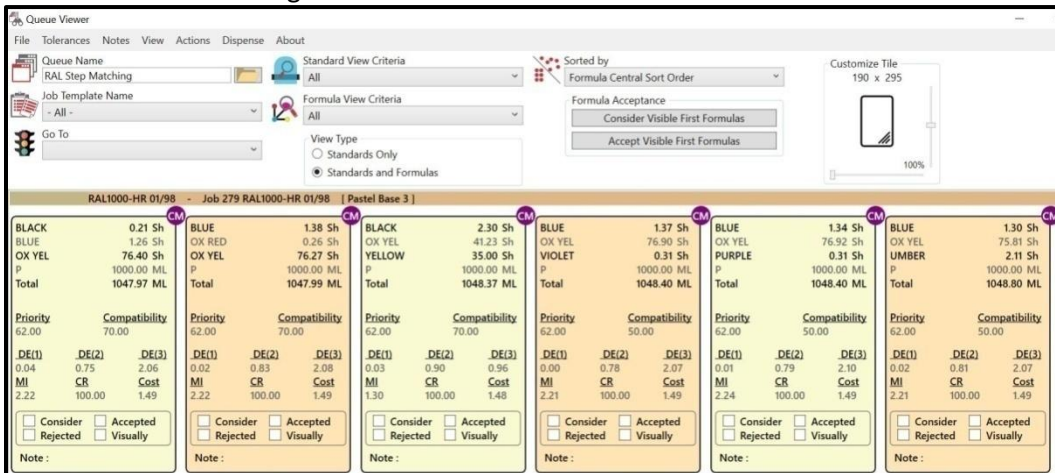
Queue Viewer

File Tolerances Notes View Actions Dispense About

Queue Name
RAL Step Matching

Job Template Name
- All -

Go To

Standard View Criteria
All

Formula View Criteria
All

View Type
Standards Only
Standards and Formulas

Sorted by
Formula Central Sort Order

Formula Acceptance
Consider Visible First Formulas
Accept Visible First Formulas

Customize Tile
190 x 295

100%

RAL1000-HR 01/98 - Job 279 RAL1000-HR 01/98 [ Pastel Base 3 ]

CM
BLACK 0.21 Sh
BLUE 1.26 Sh
OX YEL 76.40 Sh
P 1000.00 ML
Total 1047.97 ML

Priority 62.00
Compatibility 70.00

| DE(1) | DE(2) | DE(3) |
|---|---|---|
| 0.04 | 0.75 | 2.06 |
| MI | CR | Cost |
| 2.22 | 100.00 | 1.49 |

Consider Accepted
Rejected Visually

Note :

CM
BLUE 1.38 Sh
OX RED 0.26 Sh
OX YEL 76.27 Sh
P 1000.00 ML
Total 1047.99 ML

Priority 62.00
Compatibility 70.00

| DE(1) | DE(2) | DE(3) |
|---|---|---|
| 0.02 | 0.83 | 2.08 |
| MI | CR | Cost |
| 2.22 | 100.00 | 1.49 |

Consider Accepted
Rejected Visually

Note :

CM
BLACK 2.30 Sh
OX YEL 41.23 Sh
YELLOW 35.00 Sh
P 1000.00 ML
Total 1048.37 ML

Priority 62.00
Compatibility 70.00

| DE(1) | DE(2) | DE(3) |
|---|---|---|
| 0.03 | 0.90 | 0.96 |
| MI | CR | Cost |
| 1.30 | 100.00 | 1.48 |

Consider Accepted
Rejected Visually

Note :

CM
BLUE 1.37 Sh
OX YEL 76.90 Sh
VIOLET 0.31 Sh
P 1000.00 ML
Total 1048.40 ML

Priority 62.00
Compatibility 50.00

| DE(1) | DE(2) | DE(3) |
|---|---|---|
| 0.00 | 0.78 | 2.07 |
| MI | CR | Cost |
| 2.21 | 100.00 | 1.49 |

Consider Accepted
Rejected Visually

Note :

CM
BLUE 1.34 Sh
OX YEL 76.92 Sh
PURPLE 0.31 Sh
P 1000.00 ML
Total 1048.40 ML

Priority 62.00
Compatibility 50.00

| DE(1) | DE(2) | DE(3) |
|---|---|---|
| 0.01 | 0.79 | 2.10 |
| MI | CR | Cost |
| 2.24 | 100.00 | 1.49 |

Consider Accepted
Rejected Visually

Note :

CM
BLUE 1.30 Sh
OX YEL 75.81 Sh
UMBER 2.11 Sh
P 1000.00 ML
Total 1048.80 ML

Priority 62.00
Compatibility 50.00

| DE(1) | DE(2) | DE(3) |
|---|---|---|
| 0.02 | 0.81 | 2.07 |
| MI | CR | Cost |
| 2.21 | 100.00 | 1.49 |

Consider Accepted
Rejected Visually

Note :